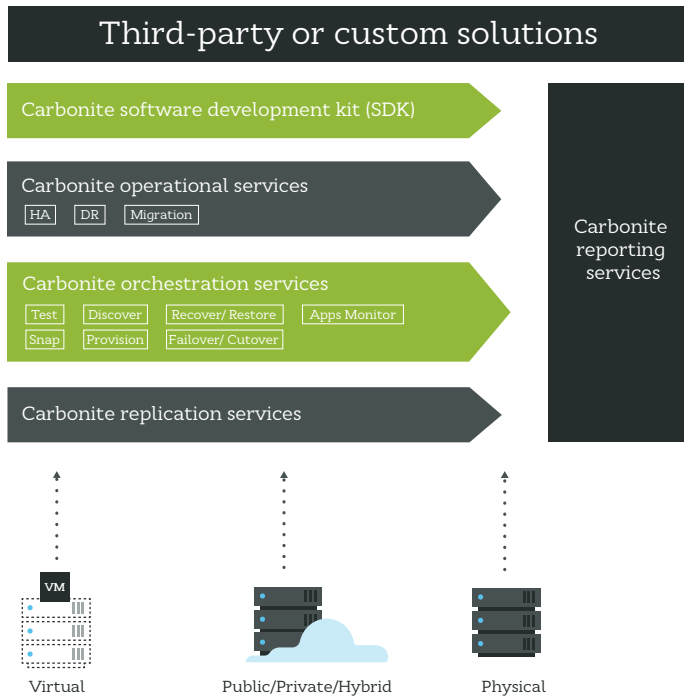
Third-party or custom solutions

Carbonite software development kit (SDK)

Carbonite operational services
HA DR Migration

Carbonite orchestration services
Test Discover Recover/ Restore Apps Monitor
Snap Provision Failover/ Cutover

Carbonite replication services

Carbonite reporting services

VM

Virtual

Public/Private/Hybrid

Physical